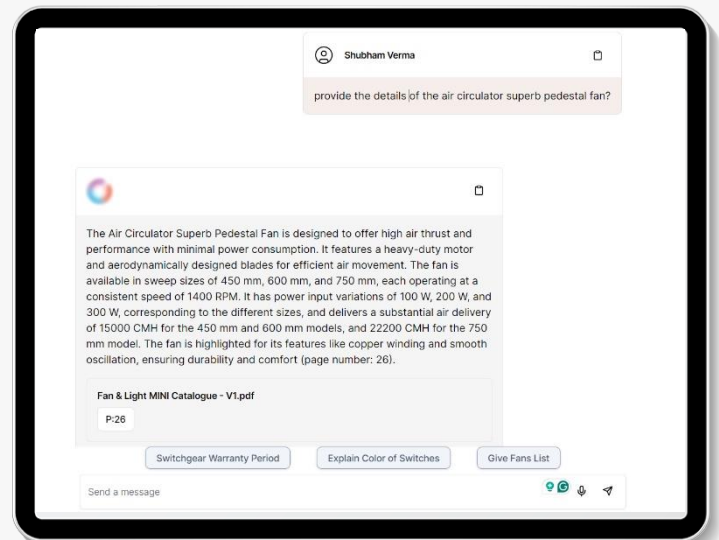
Shubham Verma

provide the details of the air circulator superb pedestal fan?

The Air Circulator Superb Pedestal Fan is designed to offer high air thrust and performance with minimal power consumption. It features a heavy-duty motor and aerodynamically designed blades for efficient air movement. The fan is available in sweep sizes of 450 mm, 600 mm, and 750 mm, each operating at a consistent speed of 1400 RPM. It has power input variations of 100 W, 200 W, and 300 W, corresponding to the different sizes, and delivers a substantial air delivery of 15000 CMH for the 450 mm and 600 mm models, and 22200 CMH for the 750 mm model. The fan is highlighted for its features like copper winding and smooth oscillation, ensuring durability and comfort (page number: 26).

Fan & Light MINI Catalogue - V1.pdf

P:26

Switchgear Warranty Period

Explain Color of Switches

Give Fans List

Send a message